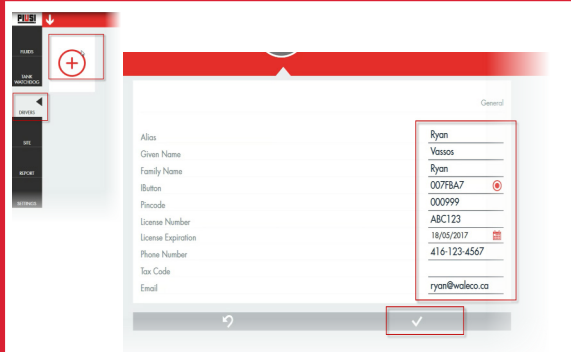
PIUSI

FILLERS

TANK WATCHDOG

DRIVERS

SITE

REPORT

SETTINGS

General

Alias
Ryan
Given Name
Vassos
Family Name
Ryan
IButton
007FBA7
Pincode
000999
License Number
ABC123
License Expiration
18/05/2017
Phone Number
416-123-4567
Tax Code
Email
ryan@waleco.ca